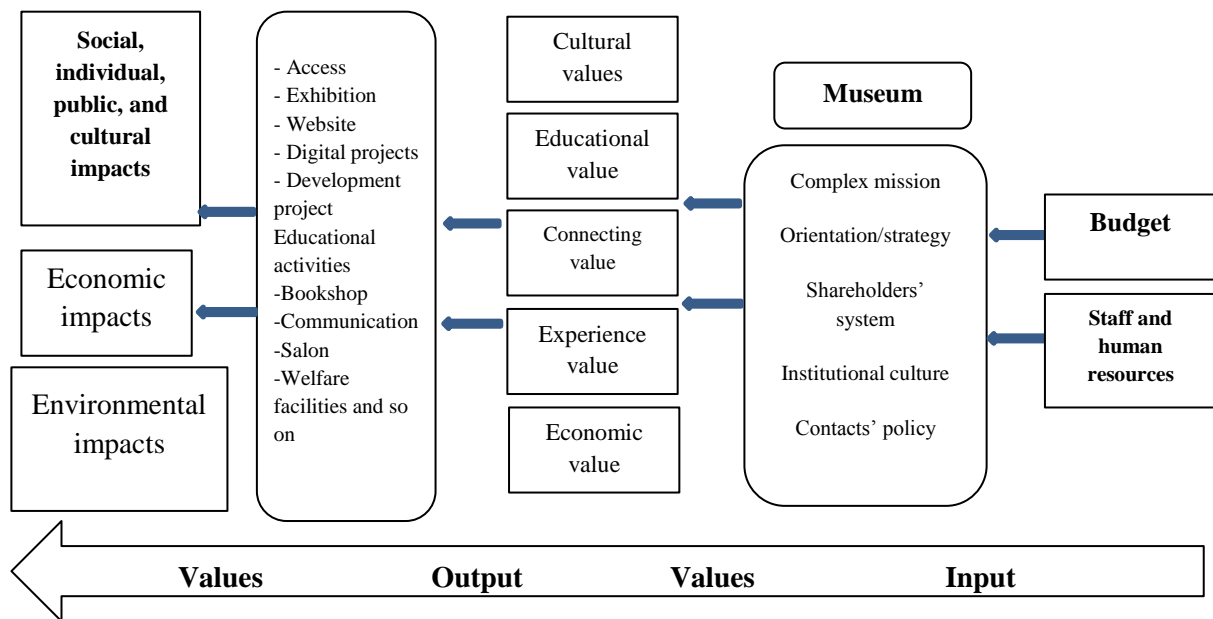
Social, individual, public, and cultural impacts

Economic impacts

Environmental impacts

- Access
- Exhibition
- Website
- Digital projects
- Development project
Educational activities
-Bookshop
-Communication
-Salon
-Welfare facilities and so on

Cultural values

Educational value

Connecting value

Experience value

Economic value

Museum

Complex mission

Orientation/strategy

Shareholders' system

Institutional culture

Contacts' policy

Budget

Staff and human resources

Values Output Values Input